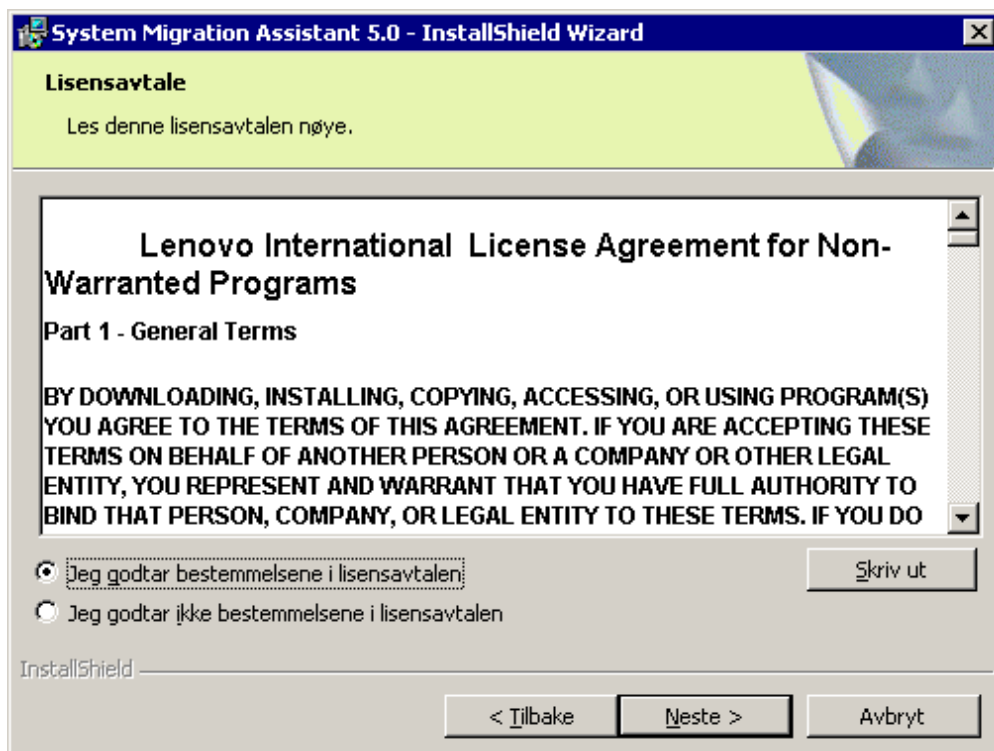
System Migration Assistant 5.0 - InstallShield Wizard

Lisensavtale

Les denne lisensavtalen nøye.

Lenovo International License Agreement for Non-Warranted Programs

Part 1 - General Terms

BY DOWNLOADING, INSTALLING, COPYING, ACCESSING, OR USING PROGRAM(S) YOU AGREE TO THE TERMS OF THIS AGREEMENT. IF YOU ARE ACCEPTING THESE TERMS ON BEHALF OF ANOTHER PERSON OR A COMPANY OR OTHER LEGAL ENTITY, YOU REPRESENT AND WARRANT THAT YOU HAVE FULL AUTHORITY TO BIND THAT PERSON, COMPANY, OR LEGAL ENTITY TO THESE TERMS. IF YOU DO

Jeg godtar bestemmelsene i lisensavtalen

Jeg godtar ikke bestemmelsene i lisensavtalen

Skriv ut

InstallShield

< Tilbake

Neste >

Avbryt